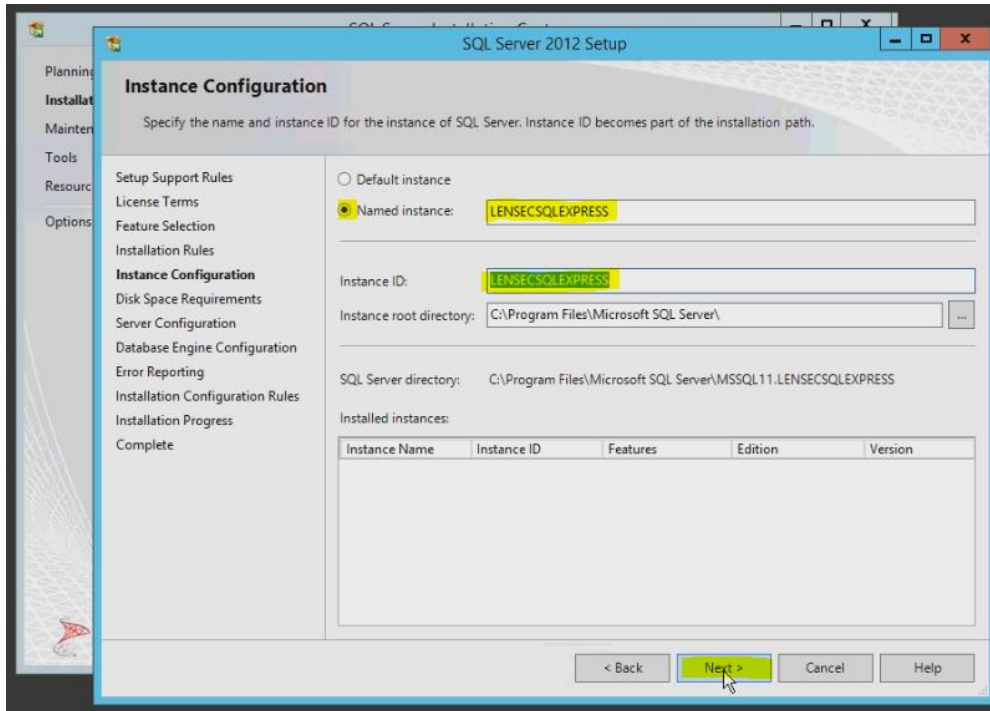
SQL Server 2012 Setup

Planning
Installat
Mainten
Tools
Resourc
Options

Instance Configuration

Specify the name and instance ID for the instance of SQL Server. Instance ID becomes part of the installation path.

Setup Support Rules
License Terms
Feature Selection
Installation Rules
Instance Configuration
Disk Space Requirements
Server Configuration
Database Engine Configuration
Error Reporting
Installation Configuration Rules
Installation Progress
Complete

Default instance
Named instance: LENSECSQLEXPRESS

Instance ID: LENSECSQLEXPRESS
Instance root directory: C:\Program Files\Microsoft SQL Server\ ...

SQL Server directory: C:\Program Files\Microsoft SQL Server\MSSQL11.LENSECSQLEXPRESS

Installed instances:

| Instance Name | Instance ID | Features | Edition | Version |
|---|---|---|---|---|

< Back | Next > | Cancel | Help